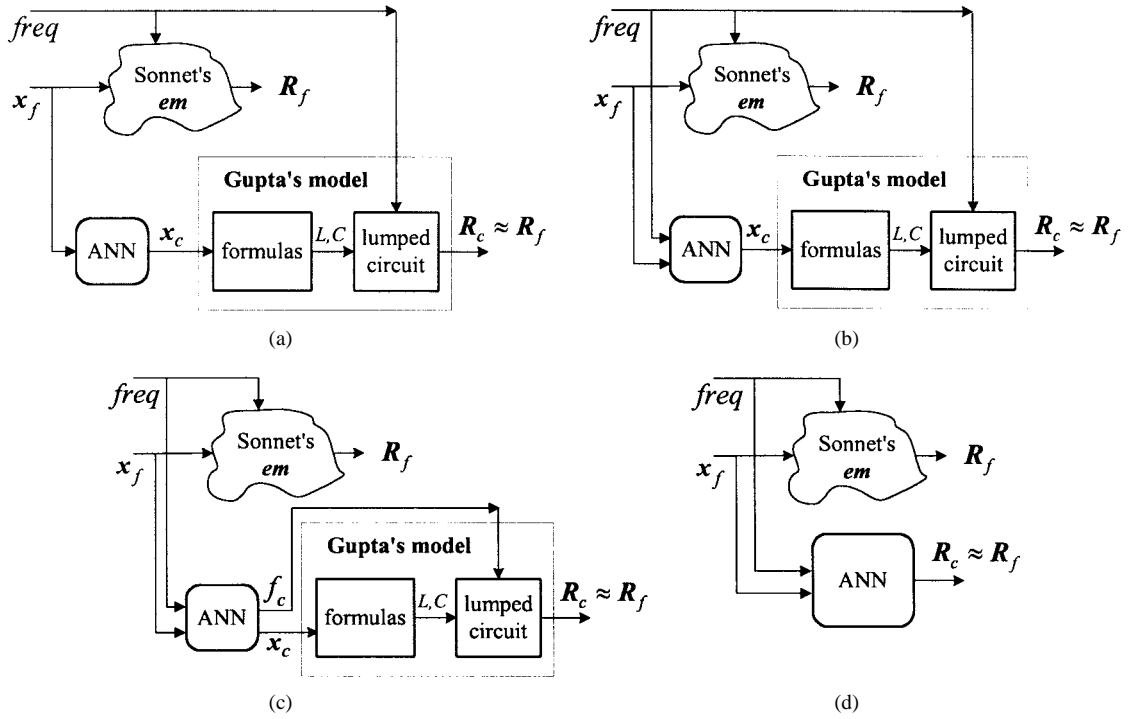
$freq$

Sonnet's $em$

$x_f$

$R_f$

Gupta's model

ANN

$x_c$

formulas

$L, C$

lumped circuit

$R_c \approx R_f$

(a)

$freq$

Sonnet's $em$

$x_f$

$R_f$

Gupta's model

ANN

$x_c$

formulas

$L, C$

lumped circuit

$R_c \approx R_f$

(b)

$freq$

Sonnet's $em$

$x_f$

$R_f$

Gupta's model

ANN

$f_c$

$x_c$

formulas

$L, C$

lumped circuit

$R_c \approx R_f$

(c)

$freq$

Sonnet's $em$

$x_f$

$R_f$

ANN

$R_c \approx R_f$

(d)